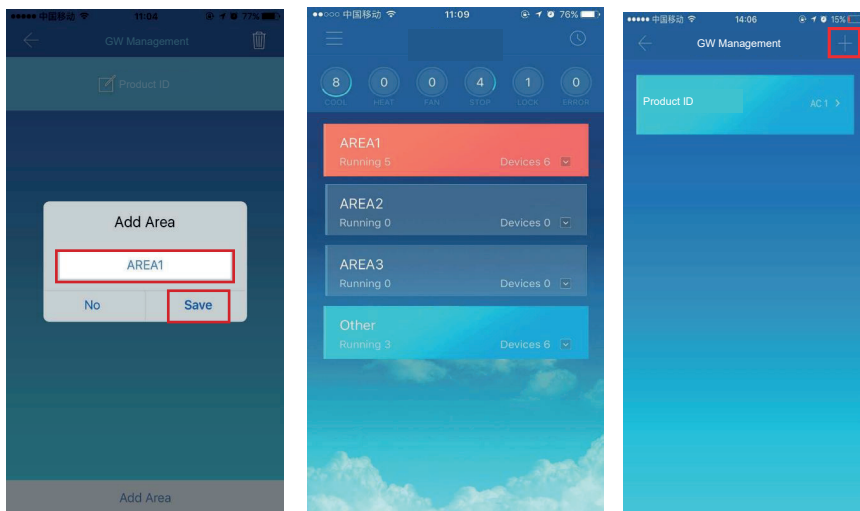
●●●●● 中国移动 11:04 77%

GW Management

Product ID

Add Area

AREA1

No Save

Add Area

●●○○○ 中国移动 11:09 76%

8 COOL
0 HEAT
0 FAN
4 STOP
1 LOCK
0 ERROR

AREA1
Running 5 Devices 6

AREA2
Running 0 Devices 0

AREA3
Running 0 Devices 0

Other
Running 3 Devices 6

●●●●● 中国移动 14:06 15%

GW Management

Product ID AC 1 >